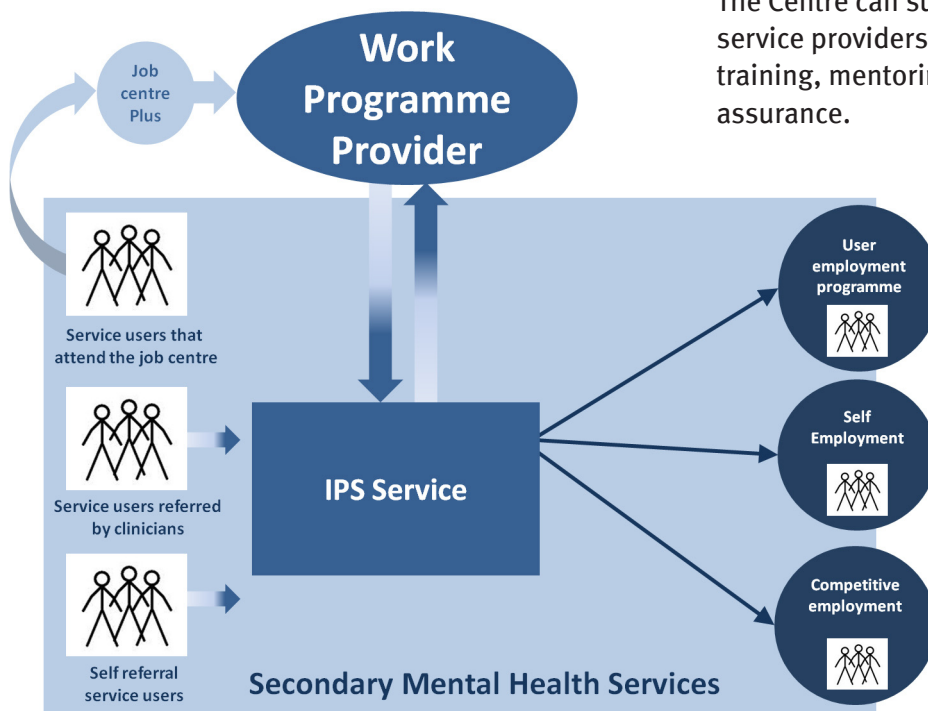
The Centre can s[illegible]
service providers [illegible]
training, mentori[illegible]
assurance.

Job centre Plus

Work Programme Provider

Service users that attend the job centre

Service users referred by clinicians

Self referral service users

IPS Service

User employment programme

Self Employment

Competitive employment

Secondary Mental Health Services